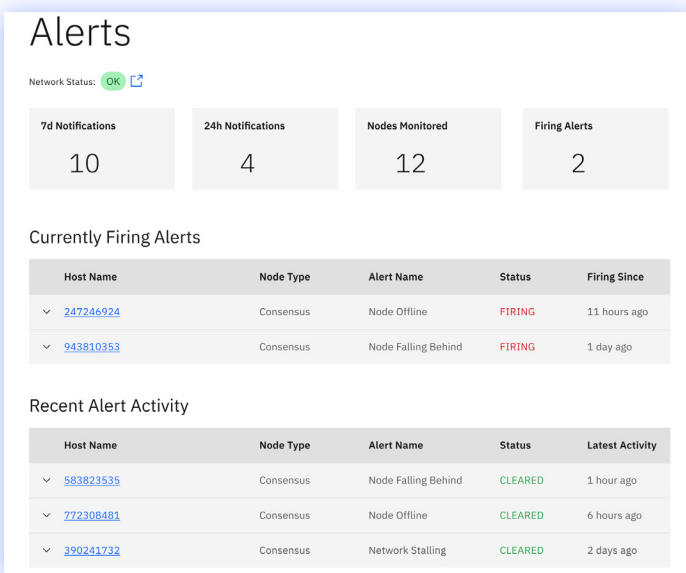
Alerts

Network Status: OK

7d Notifications
10

24h Notifications
4

Nodes Monitored
12

Firing Alerts
2

Currently Firing Alerts

| Host Name | Node Type | Alert Name | Status | Firing Since |
|---|---|---|---|---|
| 247246924 | Consensus | Node Offline | FIRING | 11 hours ago |
| 943810353 | Consensus | Node Falling Behind | FIRING | 1 day ago |

Recent Alert Activity

| Host Name | Node Type | Alert Name | Status | Latest Activity |
|---|---|---|---|---|
| 583823535 | Consensus | Node Falling Behind | CLEARED | 1 hour ago |
| 772308481 | Consensus | Node Offline | CLEARED | 6 hours ago |
| 390241732 | Consensus | Network Stalling | CLEARED | 2 days ago |